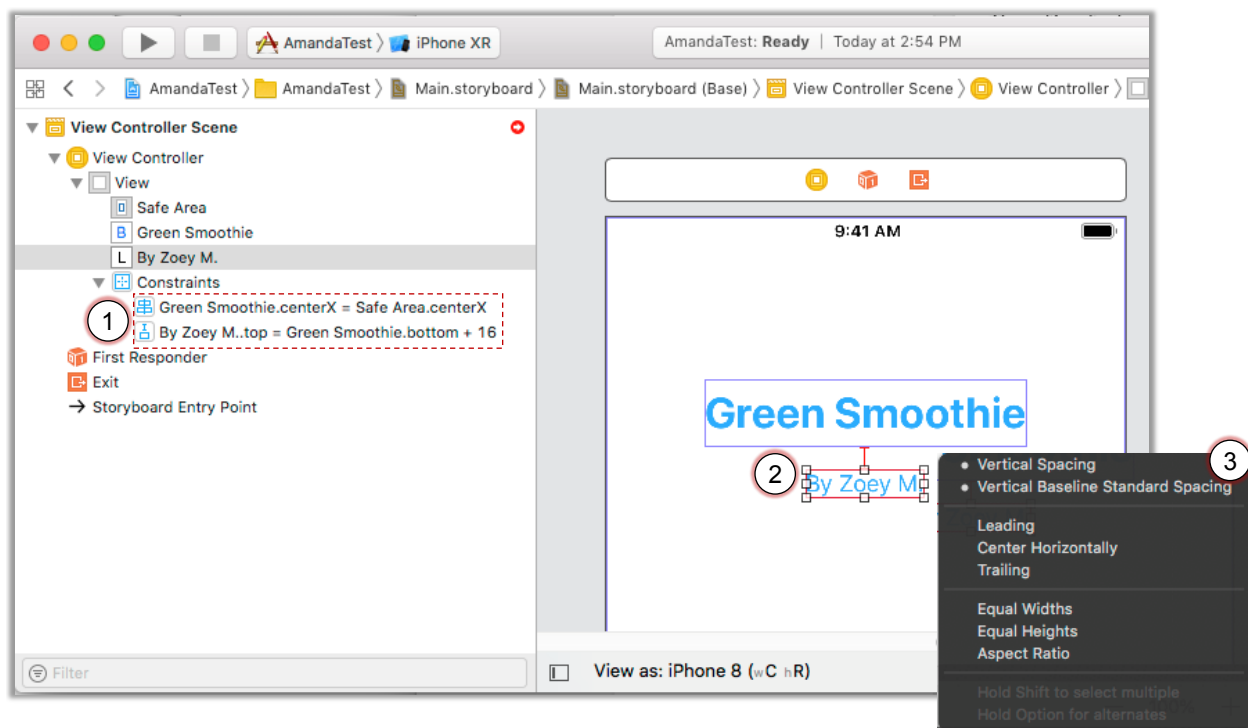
AmandaTest 〉 iPhone XR

AmandaTest: Ready | Today at 2:54 PM

AmandaTest 〉 AmandaTest 〉 Main.storyboard 〉 Main.storyboard (Base) 〉 View Controller Scene 〉 View Controller 〉

View Controller Scene
View Controller
View
Safe Area
Green Smoothie
By Zoey M.
Constraints
Green Smoothie.centerX = Safe Area.centerX
By Zoey M..top = Green Smoothie.bottom + 16
First Responder
Exit
→ Storyboard Entry Point

1

Filter

9:41 AM

Green Smoothie

2

By Zoey M.

3

• Vertical Spacing
• Vertical Baseline Standard Spacing

Leading
Center Horizontally
Trailing

Equal Widths
Equal Heights
Aspect Ratio

Hold Shift to select multiple
Hold Option for alternates

View as: iPhone 8 (wC hR)